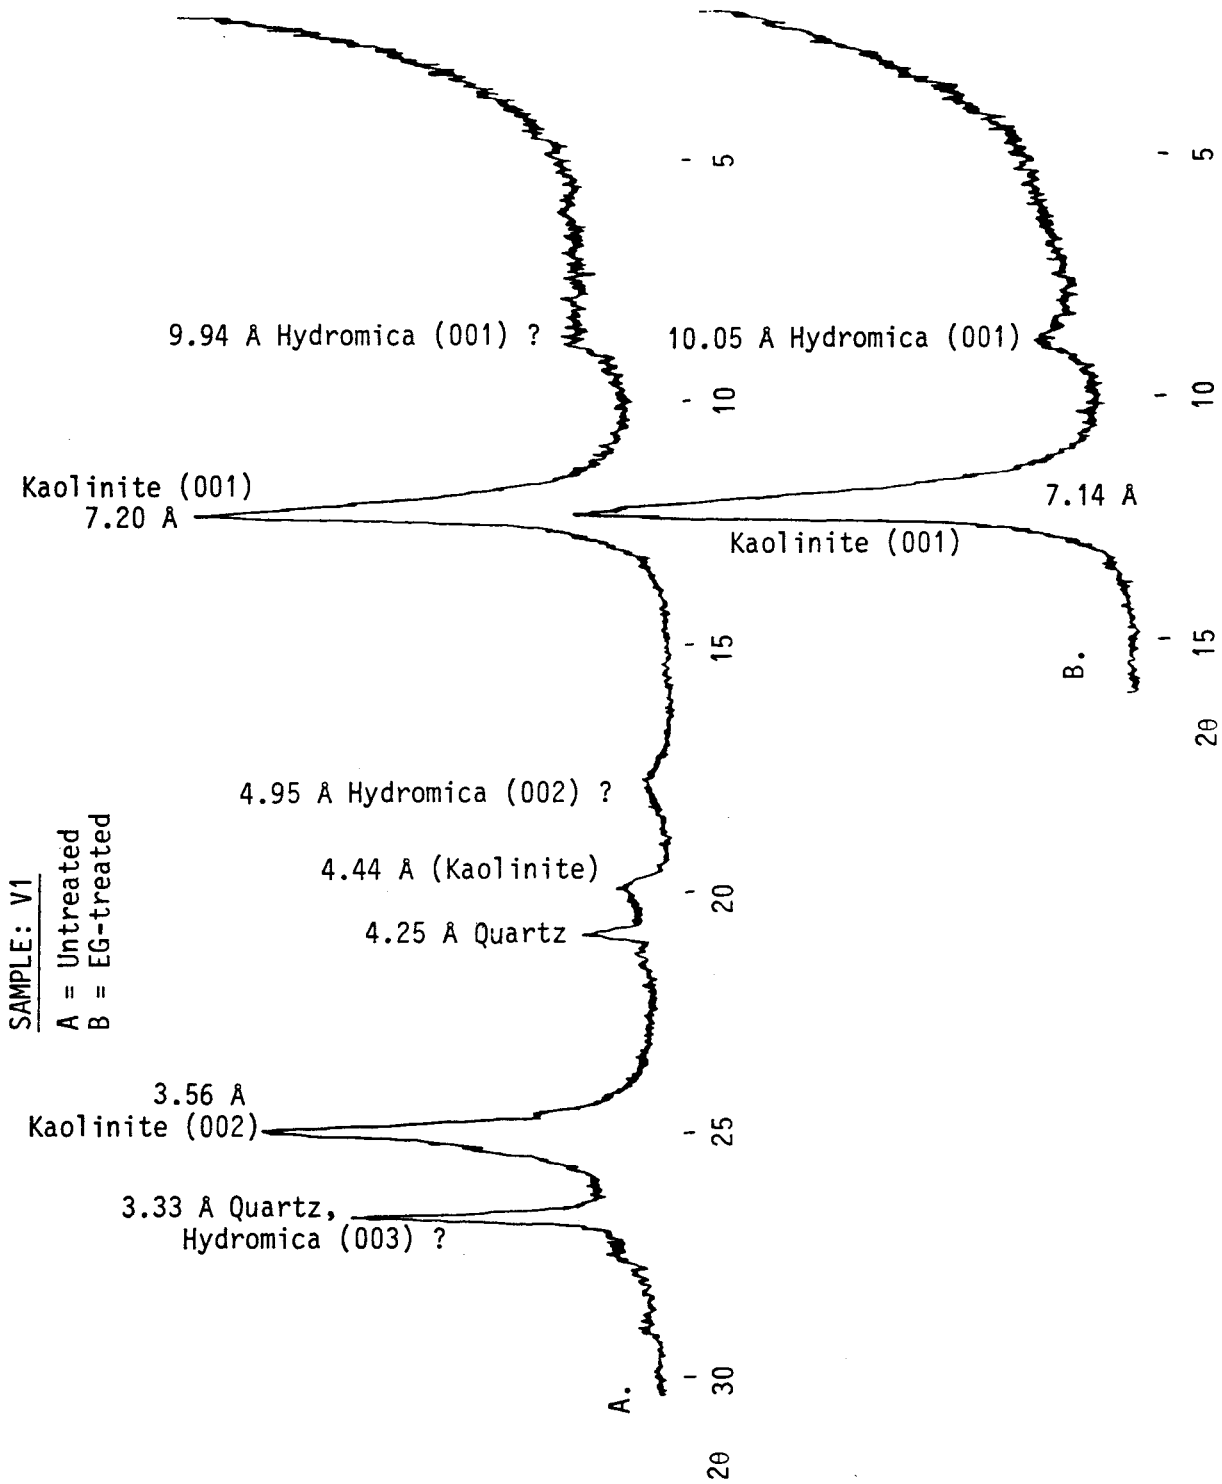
SAMPLE: V1
A = Untreated
B = EG-treated

9.94 Å Hydromica (001) ?
Kaolinite (001)
7.20 Å
4.95 Å Hydromica (002) ?
4.44 Å (Kaolinite)
4.25 Å Quartz
3.56 Å
Kaolinite (002)
3.33 Å Quartz,
Hydromica (003) ?
A.
5
10
15
20
25
30
$2\theta$

10.05 Å Hydromica (001)
7.14 Å
Kaolinite (001)
B.
5
10
15
$2\theta$